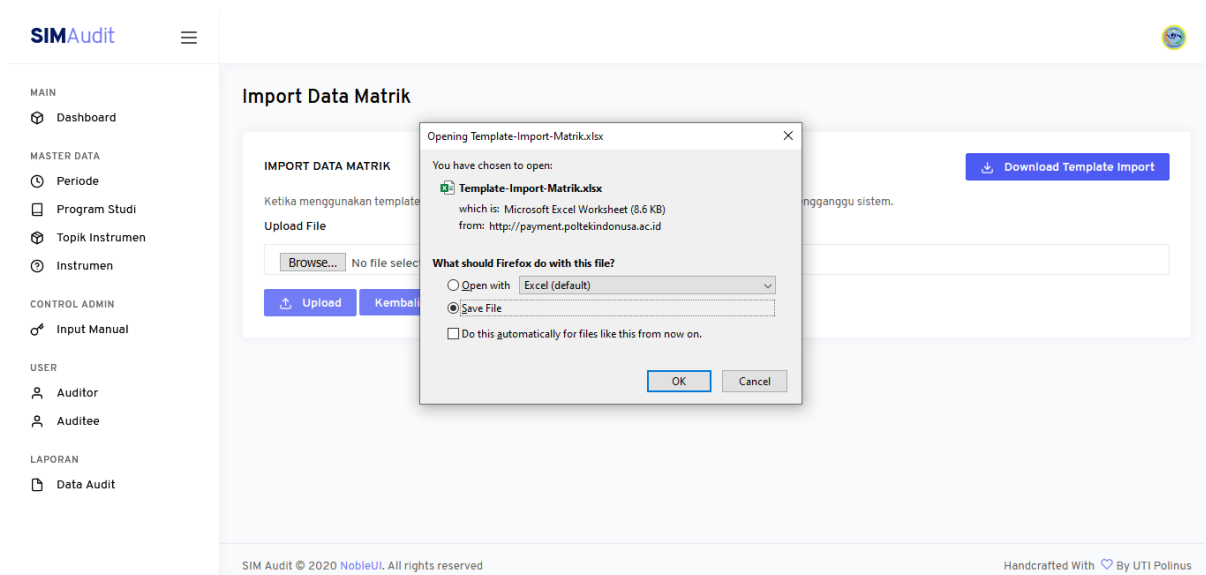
SIMAudit

MAIN
Dashboard

MASTER DATA
Periode
Program Studi
Topik Instrumen
Instrumen

CONTROL ADMIN
Input Manual

USER
Auditor
Auditee

LAPORAN
Data Audit

Import Data Matrik

IMPORT DATA MATRIK

Download Template Import

Ketika menggunakan template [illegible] mengganggu sistem.

Upload File

Browse... No file selec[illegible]

Upload Kembali

Opening Template-Import-Matrik.xlsx

You have chosen to open:

Template-Import-Matrik.xlsx

which is: Microsoft Excel Worksheet (8.6 KB)
from: http://payment.poltekindonusa.ac.id

What should Firefox do with this file?

Open with Excel (default)

Save File

Do this automatically for files like this from now on.

OK Cancel

SIM Audit © 2020 NobleUI. All rights reserved

Handcrafted With By UTI Polinus